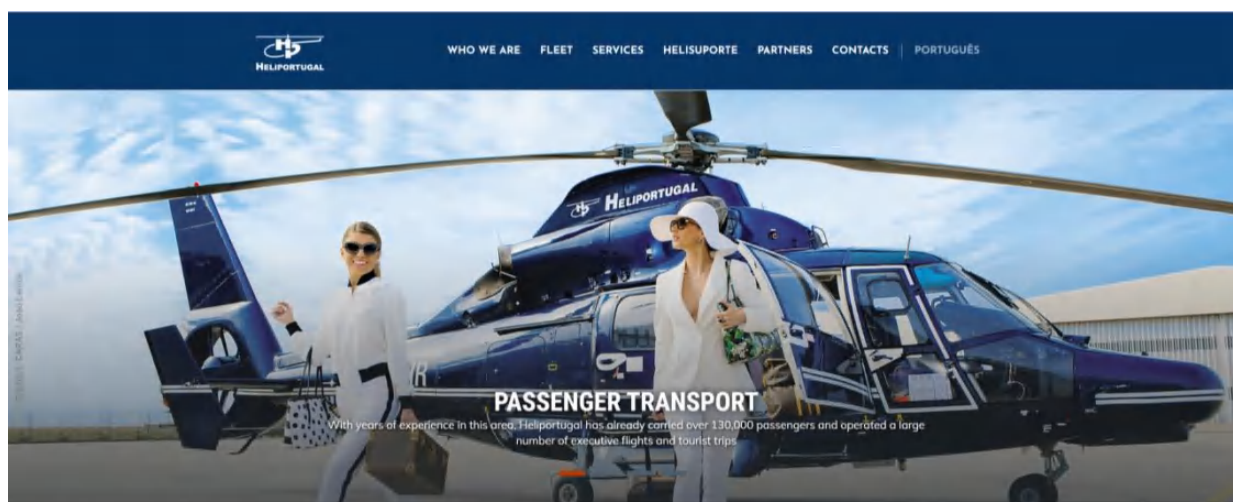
HELIPORTUGAL

WHO WE ARE FLEET SERVICES HELISUPORTE PARTNERS CONTACTS | PORTUGUÊS

HELIPORTUGAL

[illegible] CAPAS | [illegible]

PASSENGER TRANSPORT

With years of experience in this area, Heliportugal has already carried over 130,000 passengers and operated a large number of executive flights and tourist trips